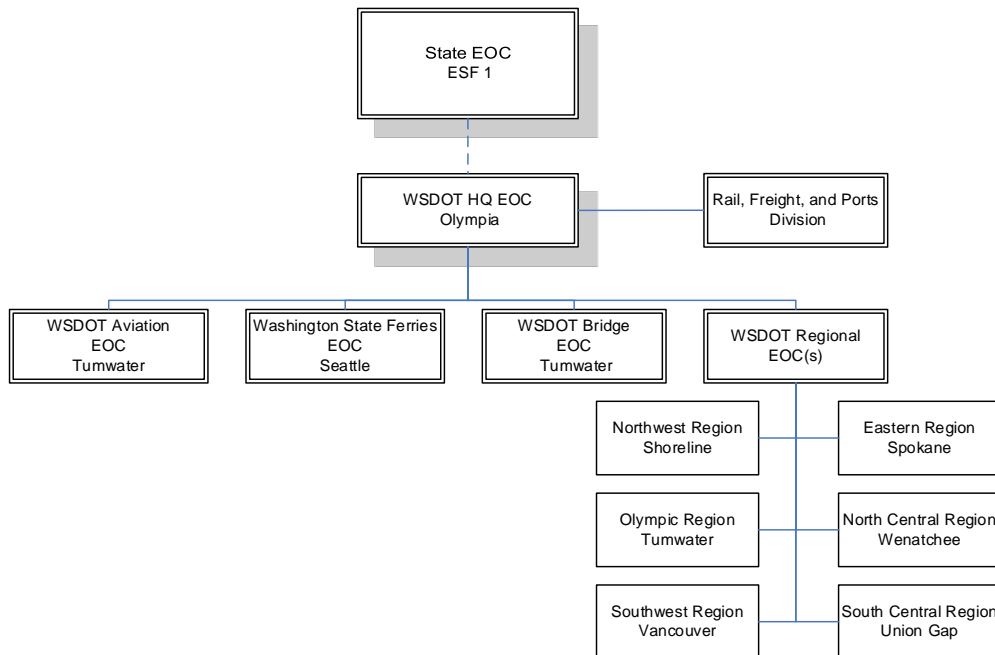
State EOC
ESF 1

WSDOT HQ EOC
Olympia

Rail, Freight, and Ports
Division

WSDOT Aviation
EOC
Tumwater

Washington State Ferries
EOC
Seattle

WSDOT Bridge
EOC
Tumwater

WSDOT Regional
EOC(s)

Northwest Region
Shoreline

Eastern Region
Spokane

Olympic Region
Tumwater

North Central Region
Wenatchee

Southwest Region
Vancouver

South Central Region
Union Gap